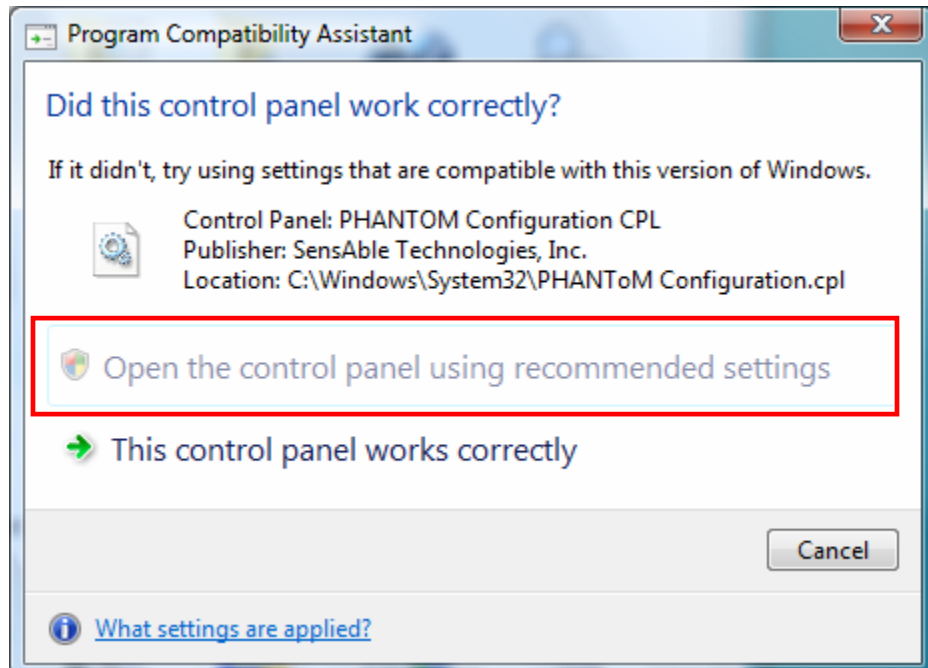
Program Compatibility Assistant

Did this control panel work correctly?

If it didn't, try using settings that are compatible with this version of Windows.

Control Panel: PHANTOM Configuration CPL
Publisher: SensAble Technologies, Inc.
Location: C:\Windows\System32\PHANToM Configuration.cpl

Open the control panel using recommended settings

This control panel works correctly

Cancel

What settings are applied?